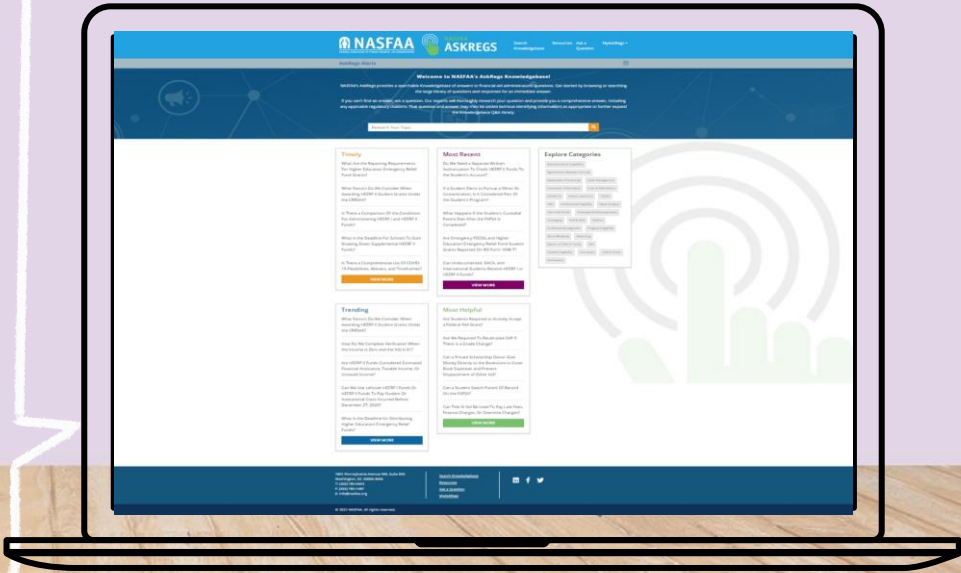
NASFAA ASKREGS

Search Knowledgebase Resources Ask a Question MyAskRegs

AskRegs Alerts

Welcome to NASFAA's AskRegs Knowledgebase!

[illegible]

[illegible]

Search Your Topic

Timely

What Are the Reporting Requirements For Higher Education Emergency Relief Fund Grants?

What Factors Do We Consider When Awarding HEERF II Student Grants Under the CRRSAA?

Is There a Comparison Of the Conditions For Administering HEERF I and HEERF II Funds?

What Is the Deadline For Schools To Start Drawing Down Supplemental HEERF II Funds?

Is There a Comprehensive List Of COVID-19 Guidance, Waivers, and Flexibilities?

VIEW MORE

Most Recent

Do We Need a Separate Written Authorization To Credit HEERF II Funds To the Student's Account?

If a Student Plans to Pursue a Minor Or Concentration, Is It Considered Part Of the Student's Program?

What Happens If the Student's Custodial Parent Dies After the FAFSA Is Completed?

Are Emergency FEGSs and Higher Education Emergency Relief Fund Student Grants Reported On IRS Form 1098-T?

Can Undocumented, DACA, and International Students Receive HEERF II or HEERF II Funds?

VIEW MORE

Explore Categories

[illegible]

Trending

What Factors Do We Consider When Awarding HEERF II Student Grants Under the CRRSAA?

How Do We Complete Verification When the Income Is Zero and the AGI Is 0?

Are HEERF II Funds Considered Estimated Financial Assistance, Taxable Income, Or Untaxed Income?

Can We Use Leftover HEERF I Funds Or HEERF II Funds To Pay Student Or Institutional Costs Incurred Before December 27, 2020?

What Is the Deadline For Distributing Higher Education Emergency Relief Funds?

VIEW MORE

Most Helpful

Are Students Required to Actively Accept a Federal Pell Grant?

Are We Required To Recalculate EFC If There Is a Grade Change?

Can a Private Scholarship Donor Give Money Directly to the Bookstore to Cover Book Expenses and Prevent Displacement of Other Aid?

Can a Student Switch Parent Of Record On the FAFSA?

Can Prior A Set Be Used To Pay Late Fees, Finance Charges, Or Overdue Charges?

VIEW MORE

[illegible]

Search Knowledgebase
Resources
Ask a Question
MyAskRegs

© 2021 NASFAA. All rights reserved.